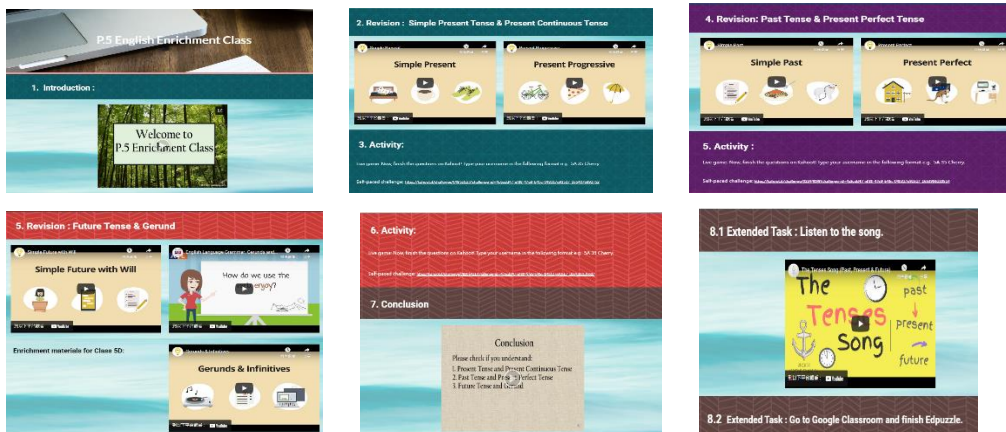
P.5 English Enrichment Class

1. Introduction :

Welcome to P.5 Enrichment Class

2. Revision : Simple Present Tense & Present Continuous Tense

Simple Present

Present Progressive

3. Activity:

Live game: Now, finish the questions on Kahoot! Type your username in the following format e.g. 5A 35 Cherry

Self-paced challenge: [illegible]

4. Revision: Past Tense & Present Perfect Tense

Simple Past

Present Perfect

5. Activity :

Live game: Now, finish the questions on Kahoot! Type your username in the following format e.g. 5A 35 Cherry

Self-paced challenge: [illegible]

5. Revision : Future Tense & Gerund

Simple Future with Will

English Language Grammar: Gerunds and...

How do we use the enjoy?

Enrichment materials for Class 5D:

Gerunds & Infinitives

6. Activity:

Live game: Now, finish the questions on Kahoot! Type your username in the following format e.g. 5A 35 Cherry

Self-paced challenge: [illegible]

7. Conclusion

Conclusion

Please check if you understand:
1. Present Tense and Present Continuous Tense
2. Past Tense and Present Perfect Tense
3. Future Tense and Gerund

8.1 Extended Task : Listen to the song.

The Tenses Song (Past, Present & Future)

The Tenses Song

past

present

future

8.2 Extended Task : Go to Google Classroom and finish Edpuzzle.